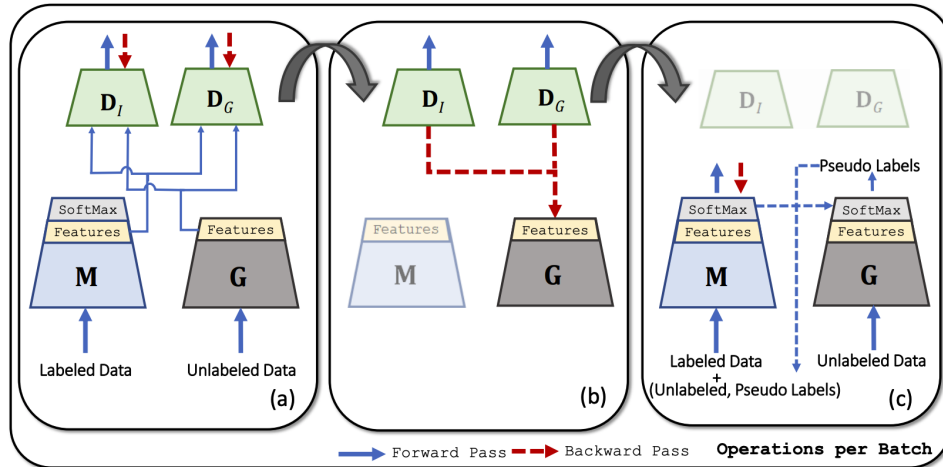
$\mathbf{D}_I$ $\mathbf{D}_G$

SoftMax
Features
M

Features
G

Labeled Data

Unlabeled Data

(a)

$\mathbf{D}_I$ $\mathbf{D}_G$

Features
M

Features
G

(b)

$\mathbf{D}_I$ $\mathbf{D}_G$

Pseudo Labels

SoftMax
Features
M

SoftMax
Features
G

Labeled Data
+
(Unlabeled, Pseudo Labels)

Unlabeled Data

(c)

Forward Pass Backward Pass Operations per Batch